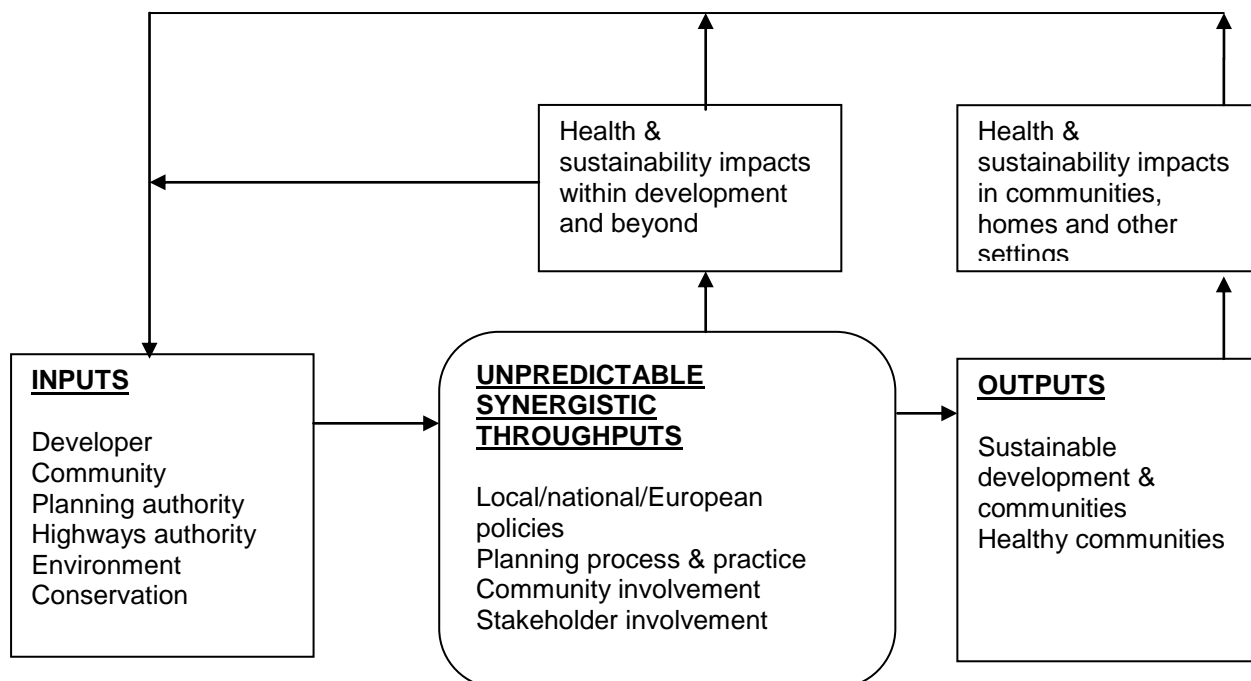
Health & sustainability impacts within development and beyond

Health & sustainability impacts in communities, homes and other settings

INPUTS

Developer
Community
Planning authority
Highways authority
Environment
Conservation

UNPREDICTABLE SYNERGISTIC THROUGHPUTS

Local/national/European policies
Planning process & practice
Community involvement
Stakeholder involvement

OUTPUTS

Sustainable development & communities
Healthy communities